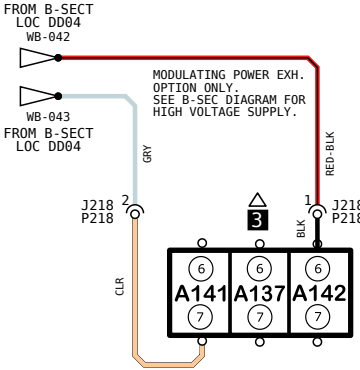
FROM B-SECT
LOC DD04
WB-042

WB-043
FROM B-SECT
LOC DD04

MODULATING POWER EXH.
OPTION ONLY.
SEE B-SEC DIAGRAM FOR
HIGH VOLTAGE SUPPLY.

GRY

RED-BLK

J218
P218
2

3

1
J218
P218

BLK

CLR

6
A141
7

6
A137
7

6
A142
7